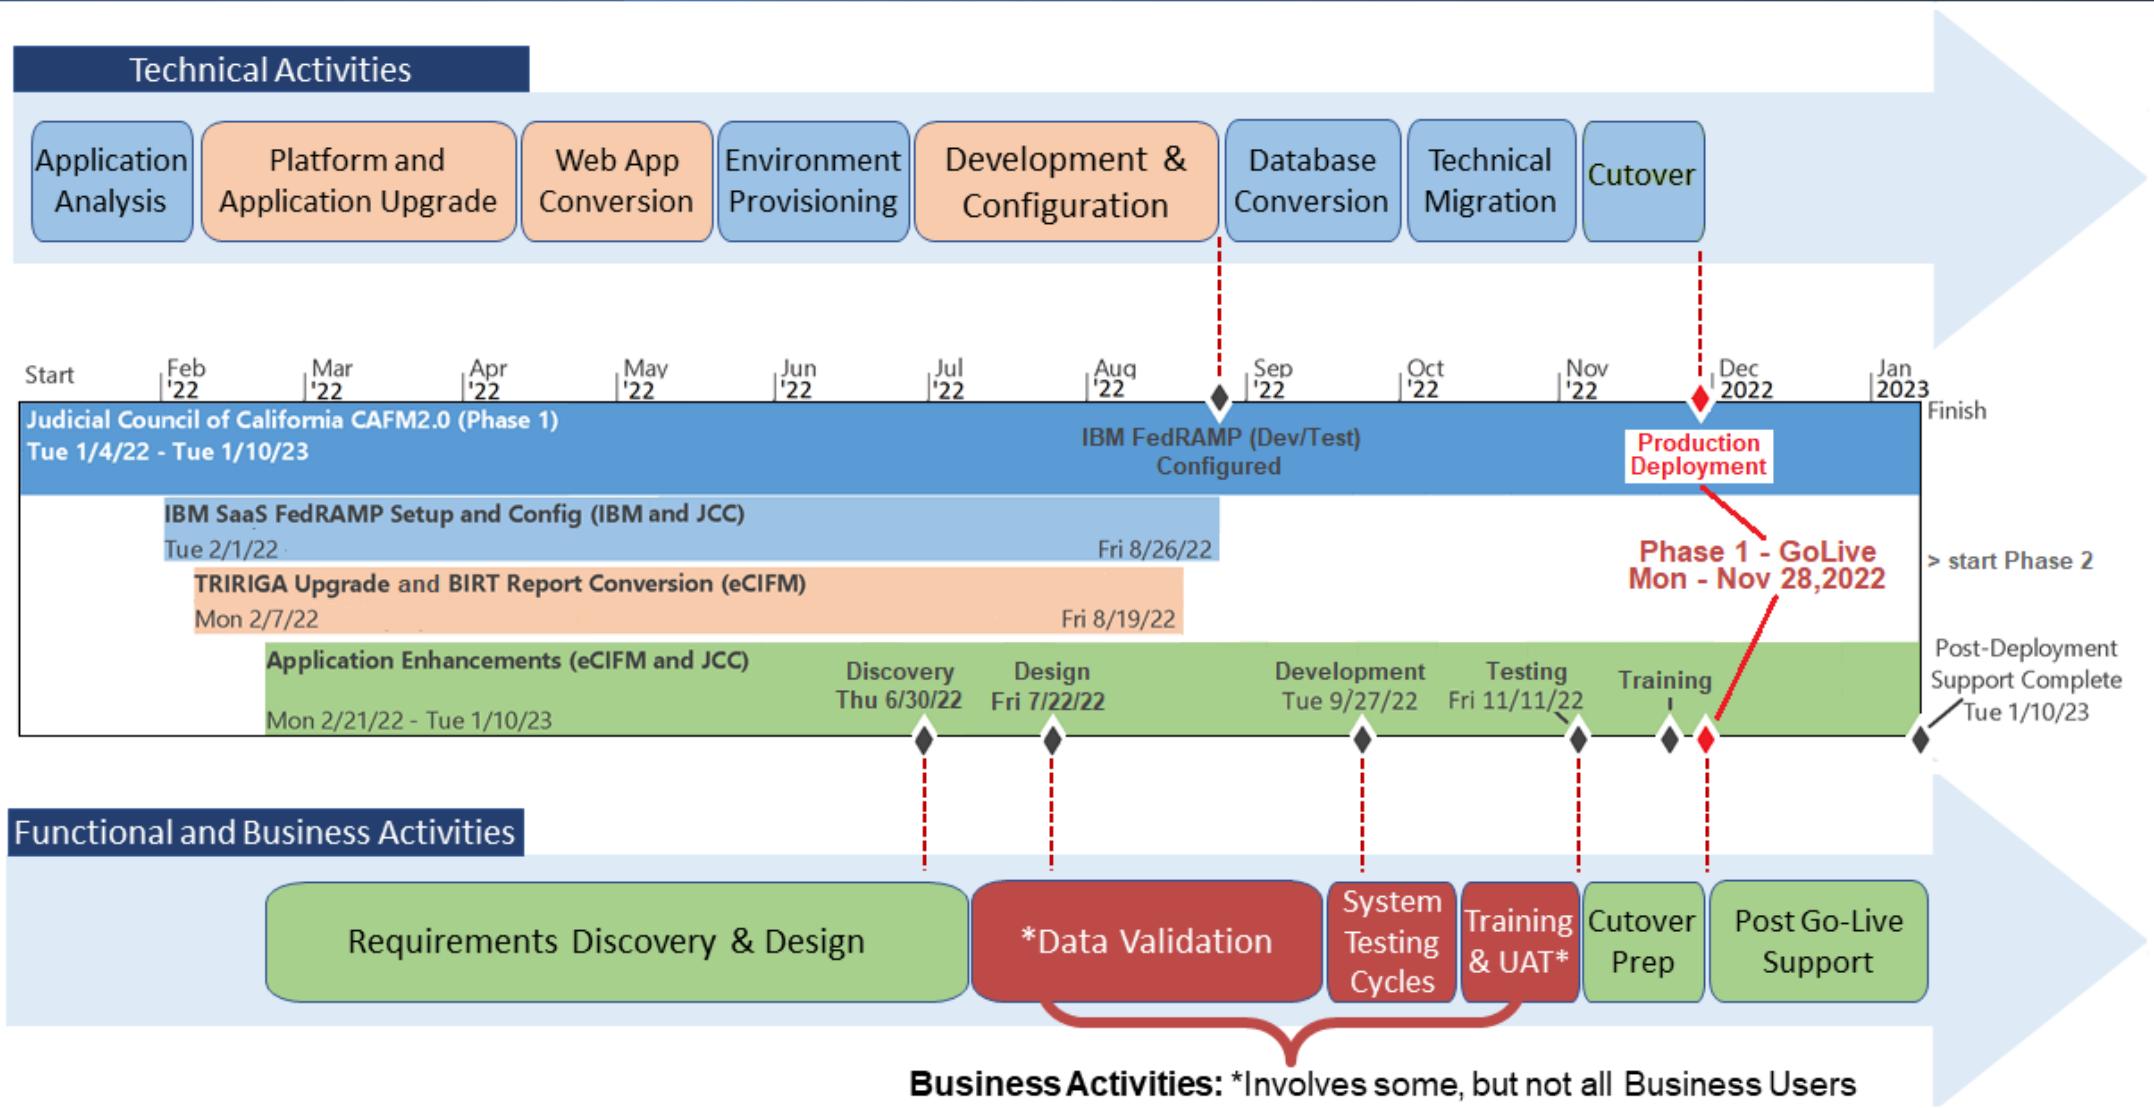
Technical Activities

Application Analysis

Platform and Application Upgrade

Web App Conversion

Environment Provisioning

Development & Configuration

Database Conversion

Technical Migration

Cutover

Start

Feb '22

Mar '22

Apr '22

May '22

Jun '22

Jul '22

Aug '22

Sep '22

Oct '22

Nov '22

Dec 2022

Jan 2023

Finish

Judicial Council of California CAFM2.0 (Phase 1)
Tue 1/4/22 - Tue 1/10/23

IBM FedRAMP (Dev/Test) Configured

Production Deployment

IBM SaaS FedRAMP Setup and Config (IBM and JCC)
Tue 2/1/22
Fri 8/26/22

Phase 1 - GoLive
Mon - Nov 28,2022

> start Phase 2

TRIRIGA Upgrade and BIRT Report Conversion (eCIFM)
Mon 2/7/22
Fri 8/19/22

Application Enhancements (eCIFM and JCC)
Mon 2/21/22 - Tue 1/10/23

Discovery
Thu 6/30/22

Design
Fri 7/22/22

Development
Tue 9/27/22

Testing
Fri 11/11/22

Training

Post-Deployment Support Complete
Tue 1/10/23

Functional and Business Activities

Requirements Discovery & Design

*Data Validation

System Testing Cycles

Training & UAT*

Cutover Prep

Post Go-Live Support

Business Activities: *Involves some, but not all Business Users